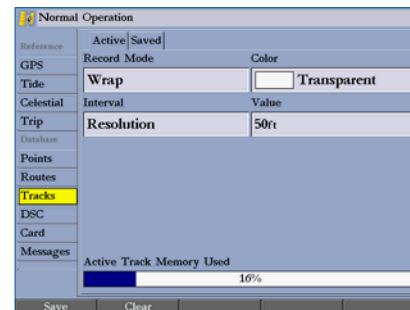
Normal Operation

Reference
GPS
Tide
Celestial
Trip
Database
Points
Routes
Tracks
DSC
Card
Messages

Active Saved

| Record Mode | Color |
|---|---|
| Wrap | Transparent |
| Interval | Value |
| Resolution | 50ft |

Active Track Memory Used
16%

Save Clear